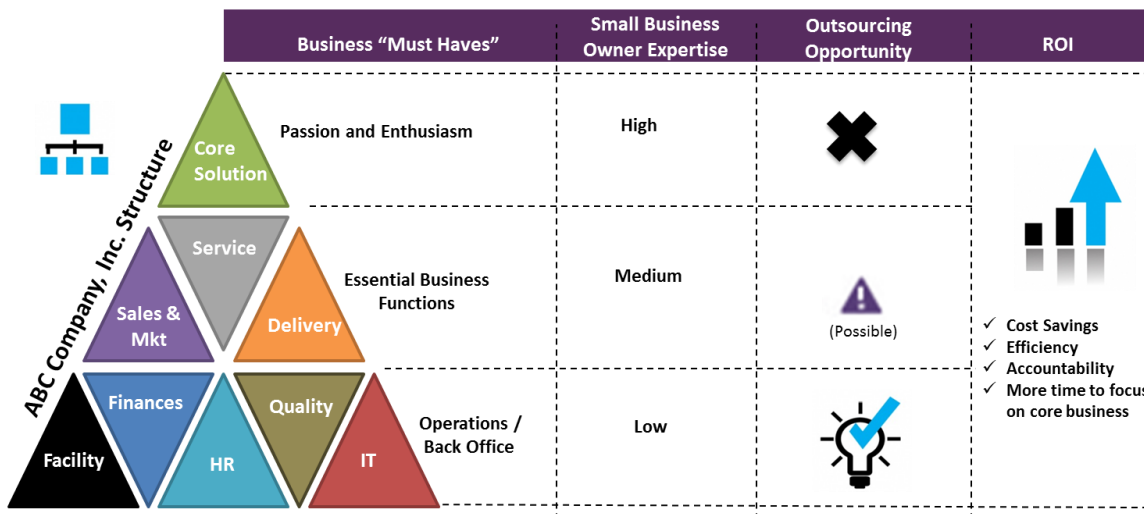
| Business "Must Haves" | Small Business Owner Expertise | Outsourcing Opportunity | ROI |
|---|---|---|---|
| Passion and Enthusiasm | High | | |
| Essential Business Functions | Medium | (Possible) | |
| Operations / Back Office | Low | | |

ABC Company, Inc. Structure

Core Solution

Service

Sales & Mkt

Delivery

Finances

Quality

Facility

HR

IT

✓ Cost Savings
✓ Efficiency
✓ Accountability
✓ More time to focus on core business